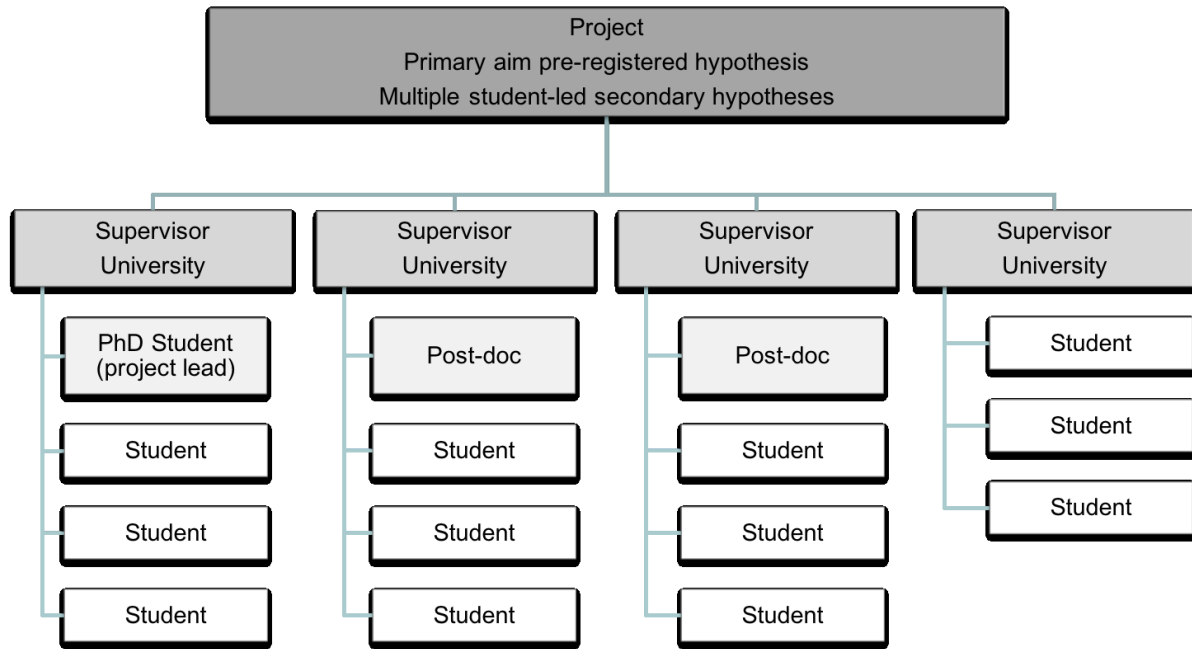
Project
Primary aim pre-registered hypothesis
Multiple student-led secondary hypotheses

Supervisor
University

PhD Student
(project lead)

Student

Student

Student

Supervisor
University

Post-doc

Student

Student

Student

Supervisor
University

Post-doc

Student

Student

Student

Supervisor
University

Student

Student

Student